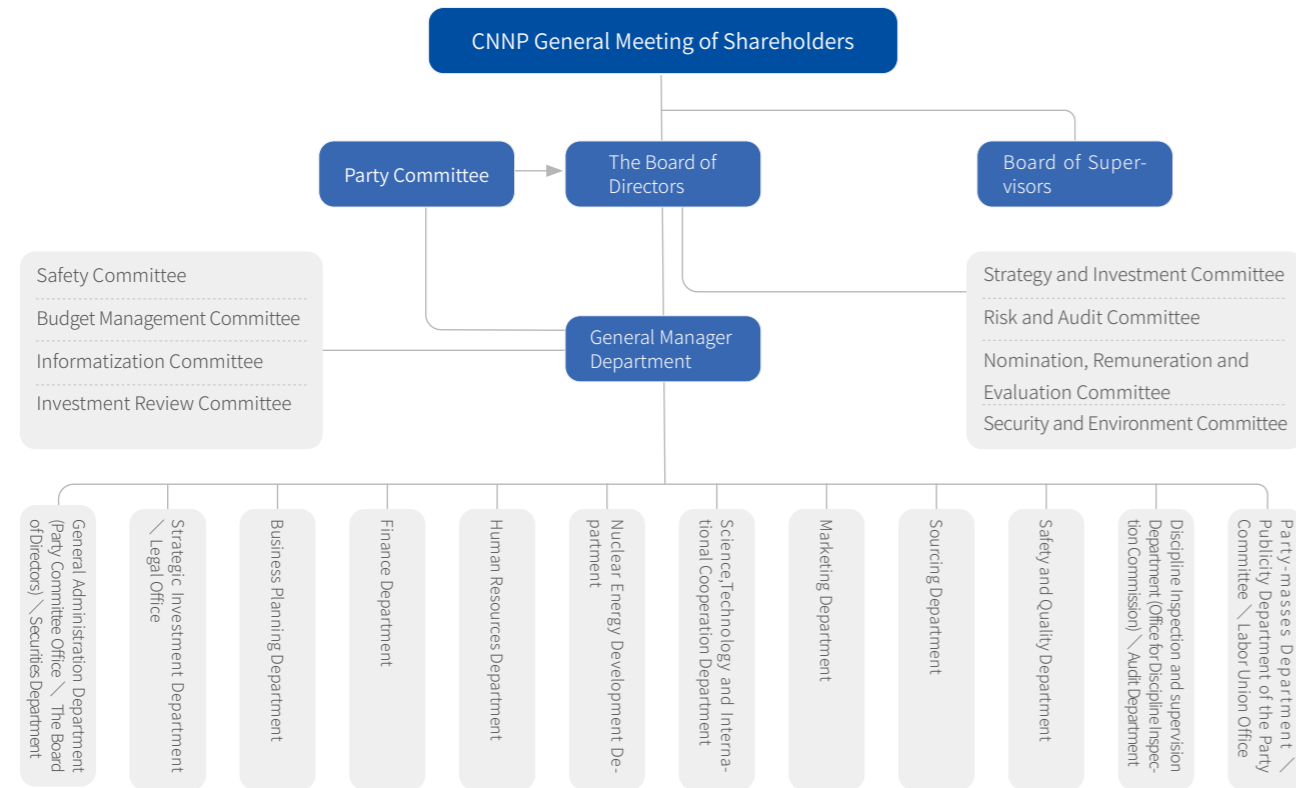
CNNP General Meeting of Shareholders

Party Committee

The Board of Directors

Board of Supervisors

Safety Committee

Budget Management Committee

Informatization Committee

Investment Review Committee

General Manager Department

Strategy and Investment Committee

Risk and Audit Committee

Nomination, Remuneration and Evaluation Committee

Security and Environment Committee

General Administration Department (Party Committee Office ╲ The Board of Directors) ╲ Securities Department

Strategic Investment Department ╲ Legal Office

Business Planning Department

Finance Department

Human Resources Department

Nuclear Energy Development Department

Science,Technology and International Cooperation Department

Marketing Department

Sourcing Department

Safety and Quality Department

Discipline Inspection and supervision Department (Office for Discipline Inspection Commission) ╲ Audit Department

Party-masses Department ╲ Publicity Department of the Party Committee ╲ Labor Union Office